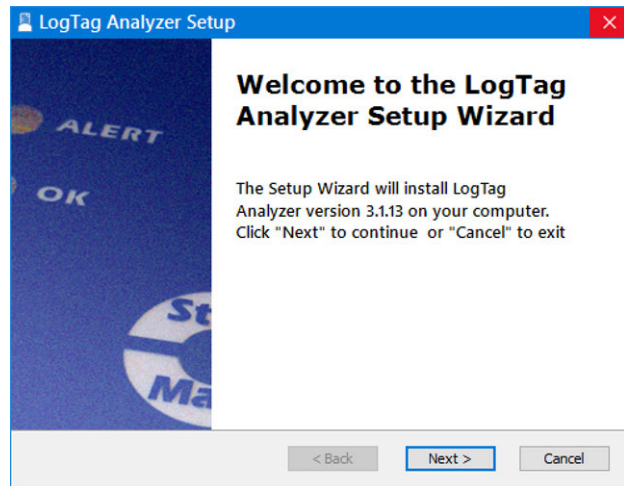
LogTag Analyzer Setup

ALERT

OK

St

Ma

Welcome to the LogTag Analyzer Setup Wizard

The Setup Wizard will install LogTag Analyzer version 3.1.13 on your computer. Click "Next" to continue or "Cancel" to exit

< Back

Next >

Cancel